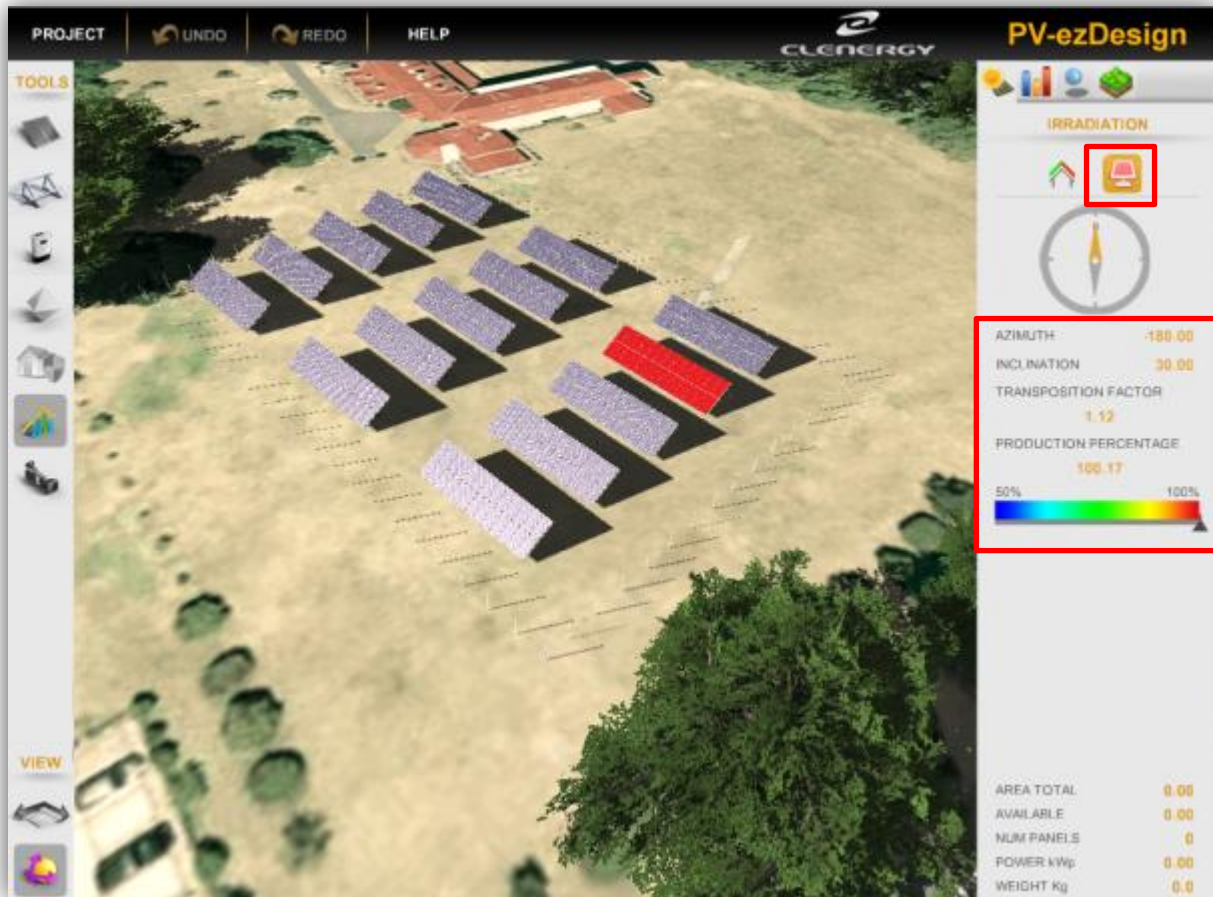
PROJECT UNDO REDO HELP

CLENERGY

PV-ezDesign

TOOLS

IRRADIATION

AZIMUTH -180.00
INCLINATION 30.00
TRANSPOSITION FACTOR
1.12
PRODUCTION PERCENTAGE
100.17
50% 100%

VIEW

AREA TOTAL 0.00
AVAILABLE 0.00
NUM PANELS 0
POWER kWp 0.00
WEIGHT Kg 0.0